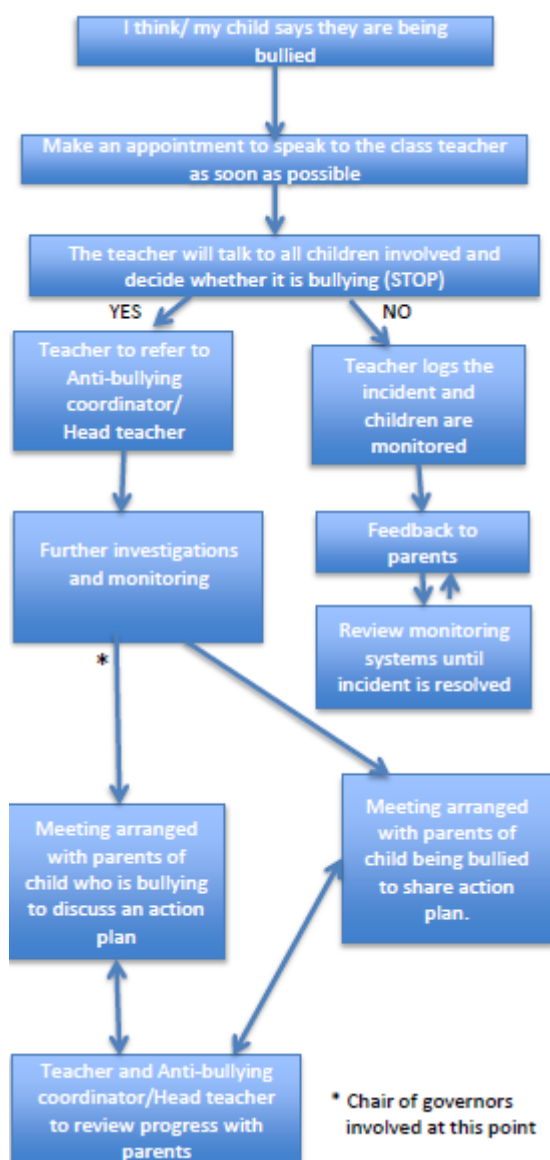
I think/ my child says they are being bullied

Make an appointment to speak to the class teacher as soon as possible

The teacher will talk to all children involved and decide whether it is bullying (STOP)

YES

NO

Teacher to refer to Anti-bullying coordinator/ Head teacher

Teacher logs the incident and children are monitored

Further investigations and monitoring

Feedback to parents

Review monitoring systems until incident is resolved

*

Meeting arranged with parents of child who is bullying to discuss an action plan

Meeting arranged with parents of child being bullied to share action plan.

Teacher and Anti-bullying coordinator/Head teacher to review progress with parents

* Chair of governors involved at this point